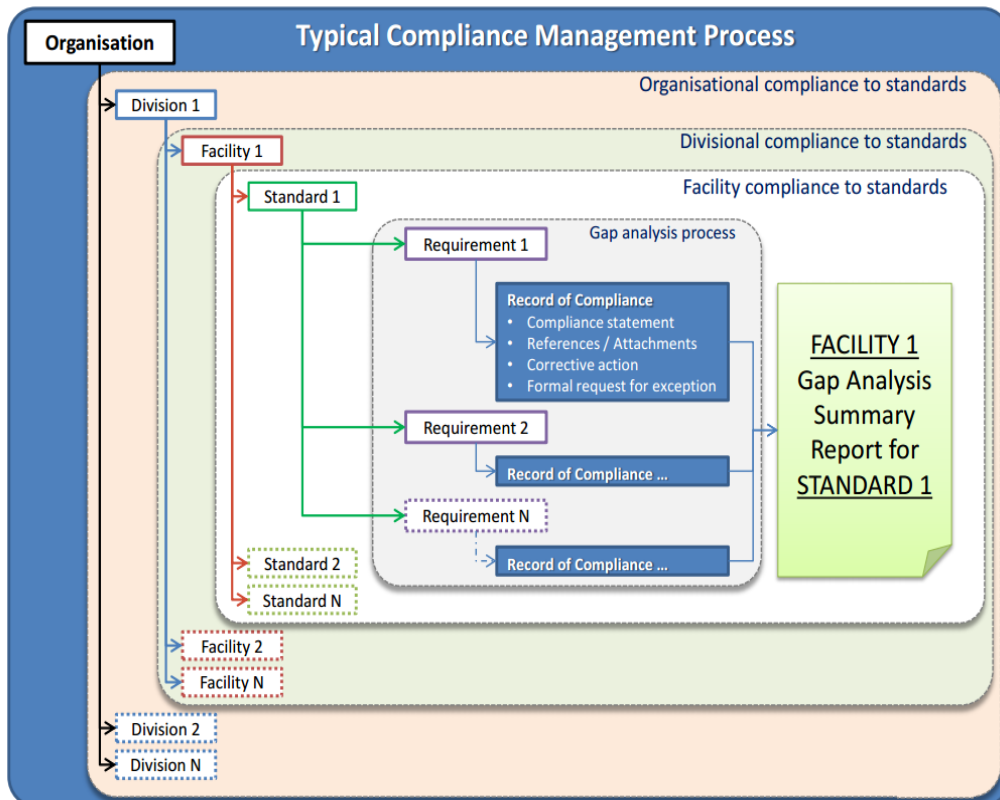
Typical Compliance Management Process

Organisation

Organisational compliance to standards

Division 1

Divisional compliance to standards

Facility 1

Facility compliance to standards

Standard 1

Gap analysis process

Requirement 1

Record of Compliance
- Compliance statement
- References / Attachments
- Corrective action
- Formal request for exception

FACILITY 1 Gap Analysis Summary Report for STANDARD 1

Requirement 2

Record of Compliance ...

Requirement N

Record of Compliance ...

Standard 2

Standard N

Facility 2

Facility N

Division 2

Division N